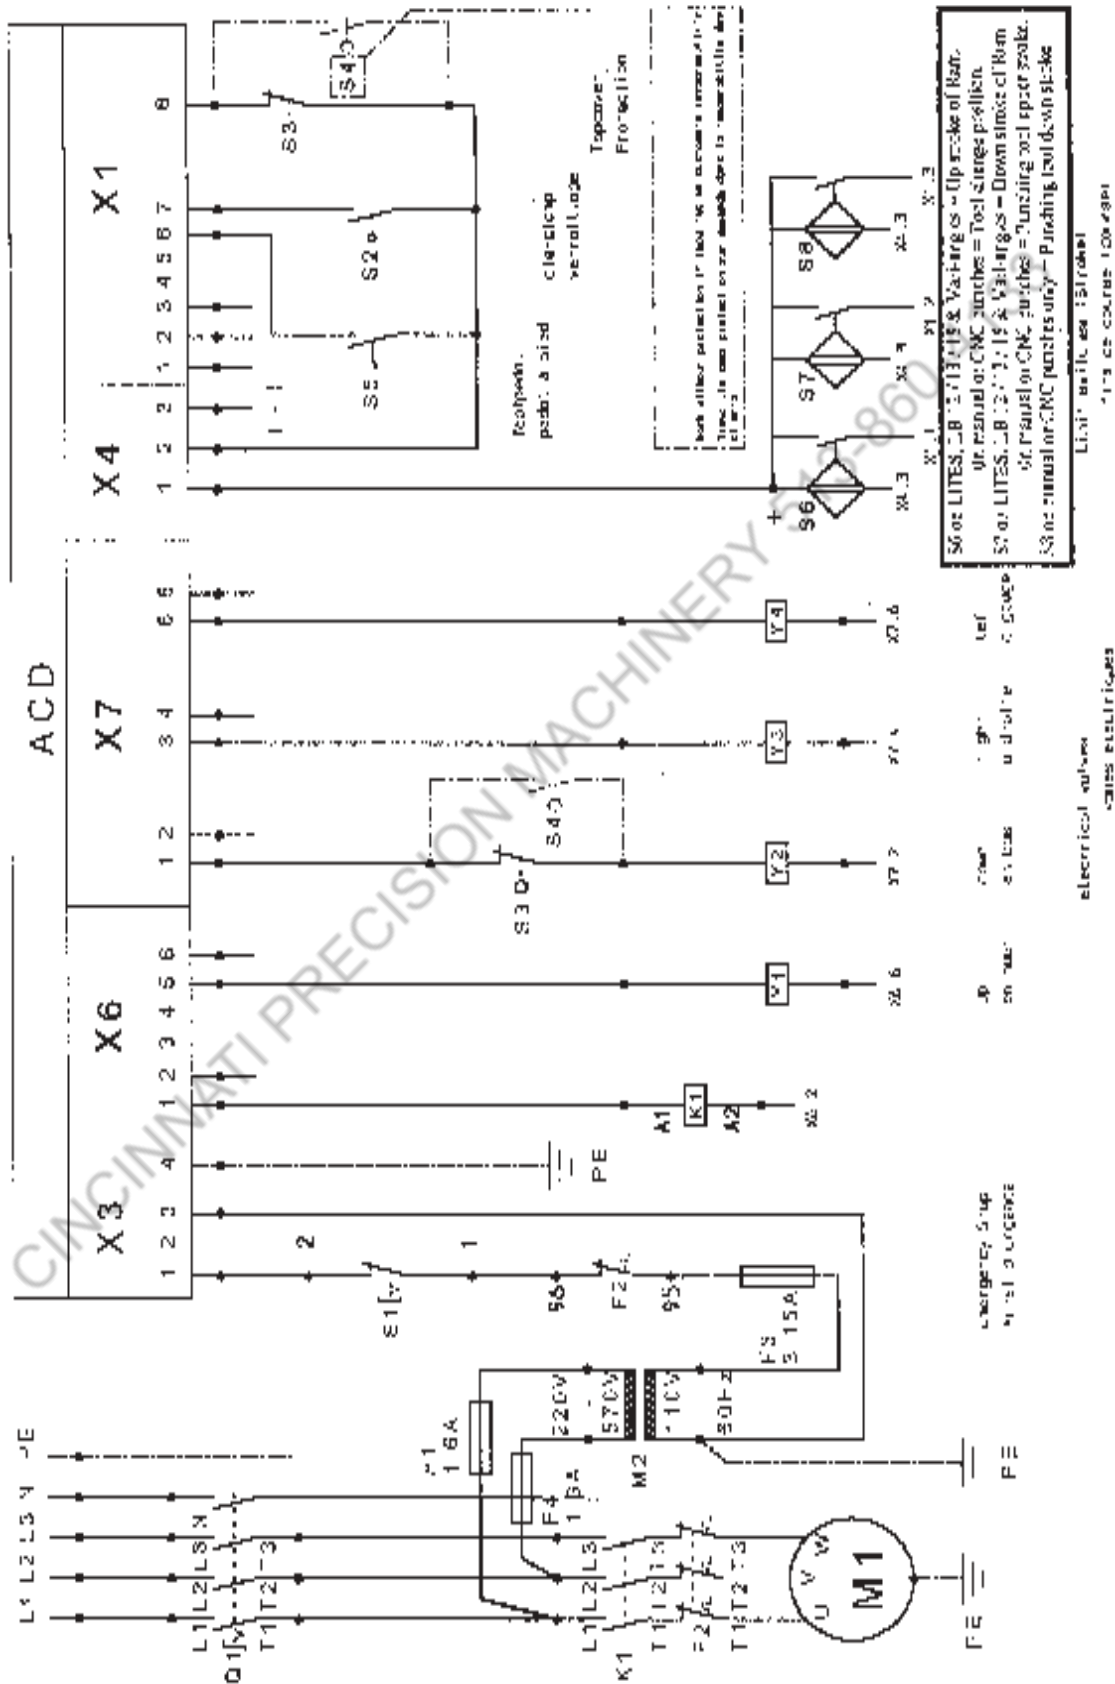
ACD

X3 X6 X7 X4 X1

1 2 3 4 1 2 3 4 5 6 1 2 3 4 5 6 1 2 3 1 2 3 4 5 6 7 8

L1 L2 L3 N PE

L1 L2 L3 N
Q1
T1 T2 T3

F1
1.6A

F4
1.6A

220V
570V
110V
50Hz
M2

F3
5 15A

L1 L2 L3
K1
T1 T2 T3
F2
T1 T2 T3

U V W
M1

PE

PE

PE

E1

2 1

96 F2 95

A1 K1 A2 X6.2

Y1 X6.6

S3 D S4.0

Y2 X7.2

Y3 X7.4

Y4 X7.6

S5 S2 S3

S4.0

S6 S7 S8

X4.3 X1.1 X4.3 X1.2 X4.3 X1.3

Emergency Stop
Arrêt d'urgence

electrical valves
vannes electriques

up
montée

down
descente

right
droite

left
gauche

Footpedal
pédale à pied

Clamp
verrouillage

Topcover
Protection

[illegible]

S6 or LITES, LB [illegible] Valves — Upstroke of Ram
or manual or CNC punches = Tool change position
S7 or LITES, LB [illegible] Valves — Downstroke of Ram
or manual or CNC punches = Punching tool upper position
S8 or manual or CNC punches only — Punching tool down stroke

Limit switches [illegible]
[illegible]

CINCINNATI PRECISION MACHINERY 513-860-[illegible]